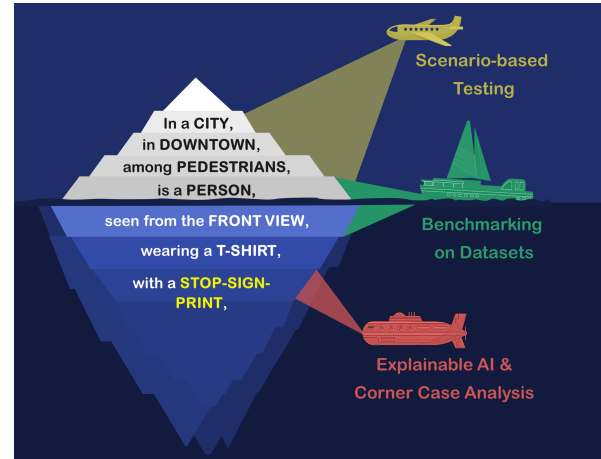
Scenario-based Testing

In a CITY,
in DOWNTOWN,
among PEDESTRIANS,
is a PERSON,

seen from the FRONT VIEW,

wearing a T-SHIRT,

with a STOP-SIGN-PRINT,

Benchmarking on Datasets

Explainable AI & Corner Case Analysis